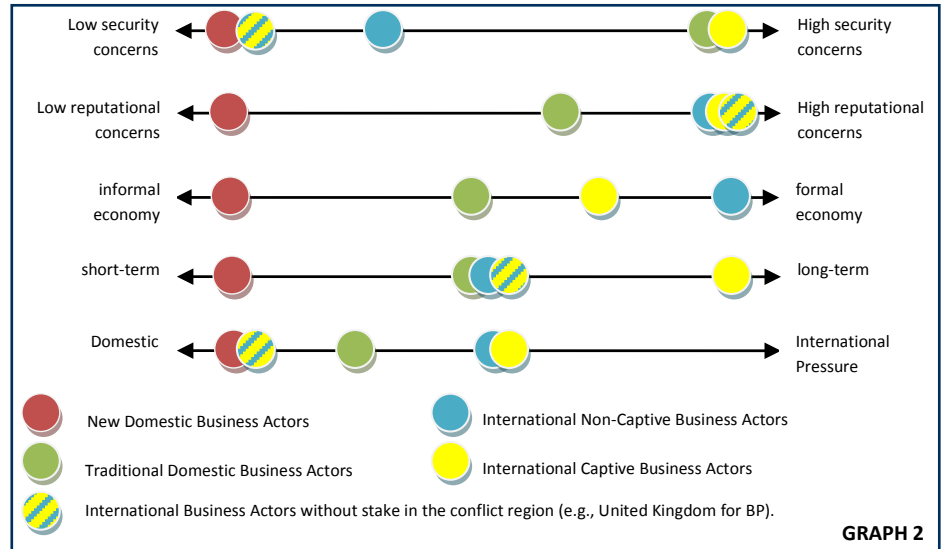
Low security concerns

High security concerns

Low reputational concerns

High reputational concerns

informal economy

formal economy

short-term

long-term

Domestic

International Pressure

New Domestic Business Actors

International Non-Captive Business Actors

Traditional Domestic Business Actors

International Captive Business Actors

International Business Actors without stake in the conflict region (e.g., United Kingdom for BP).

GRAPH 2